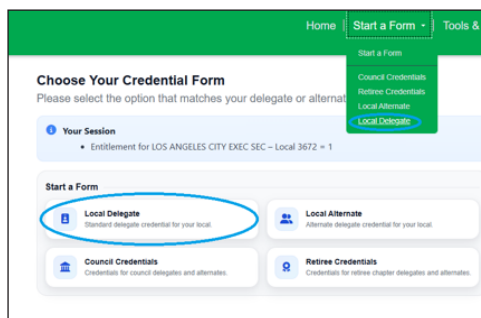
Home | Start a Form ▾ | Tools &

Start a Form

Council Credentials
Retiree Credentials
Local Alternate
Local Delegate

Choose Your Credential Form
Please select the option that matches your delegate or alternat

Your Session
• Entitlement for LOS ANGELES CITY EXEC SEC – Local 3672 = 1

Start a Form

Local Delegate
Standard delegate credential for your local.

Local Alternate
Alternate delegate credential for your local.

Council Credentials
Credentials for council delegates and alternates.

Retiree Credentials
Credentials for retiree chapter delegates and alternates.